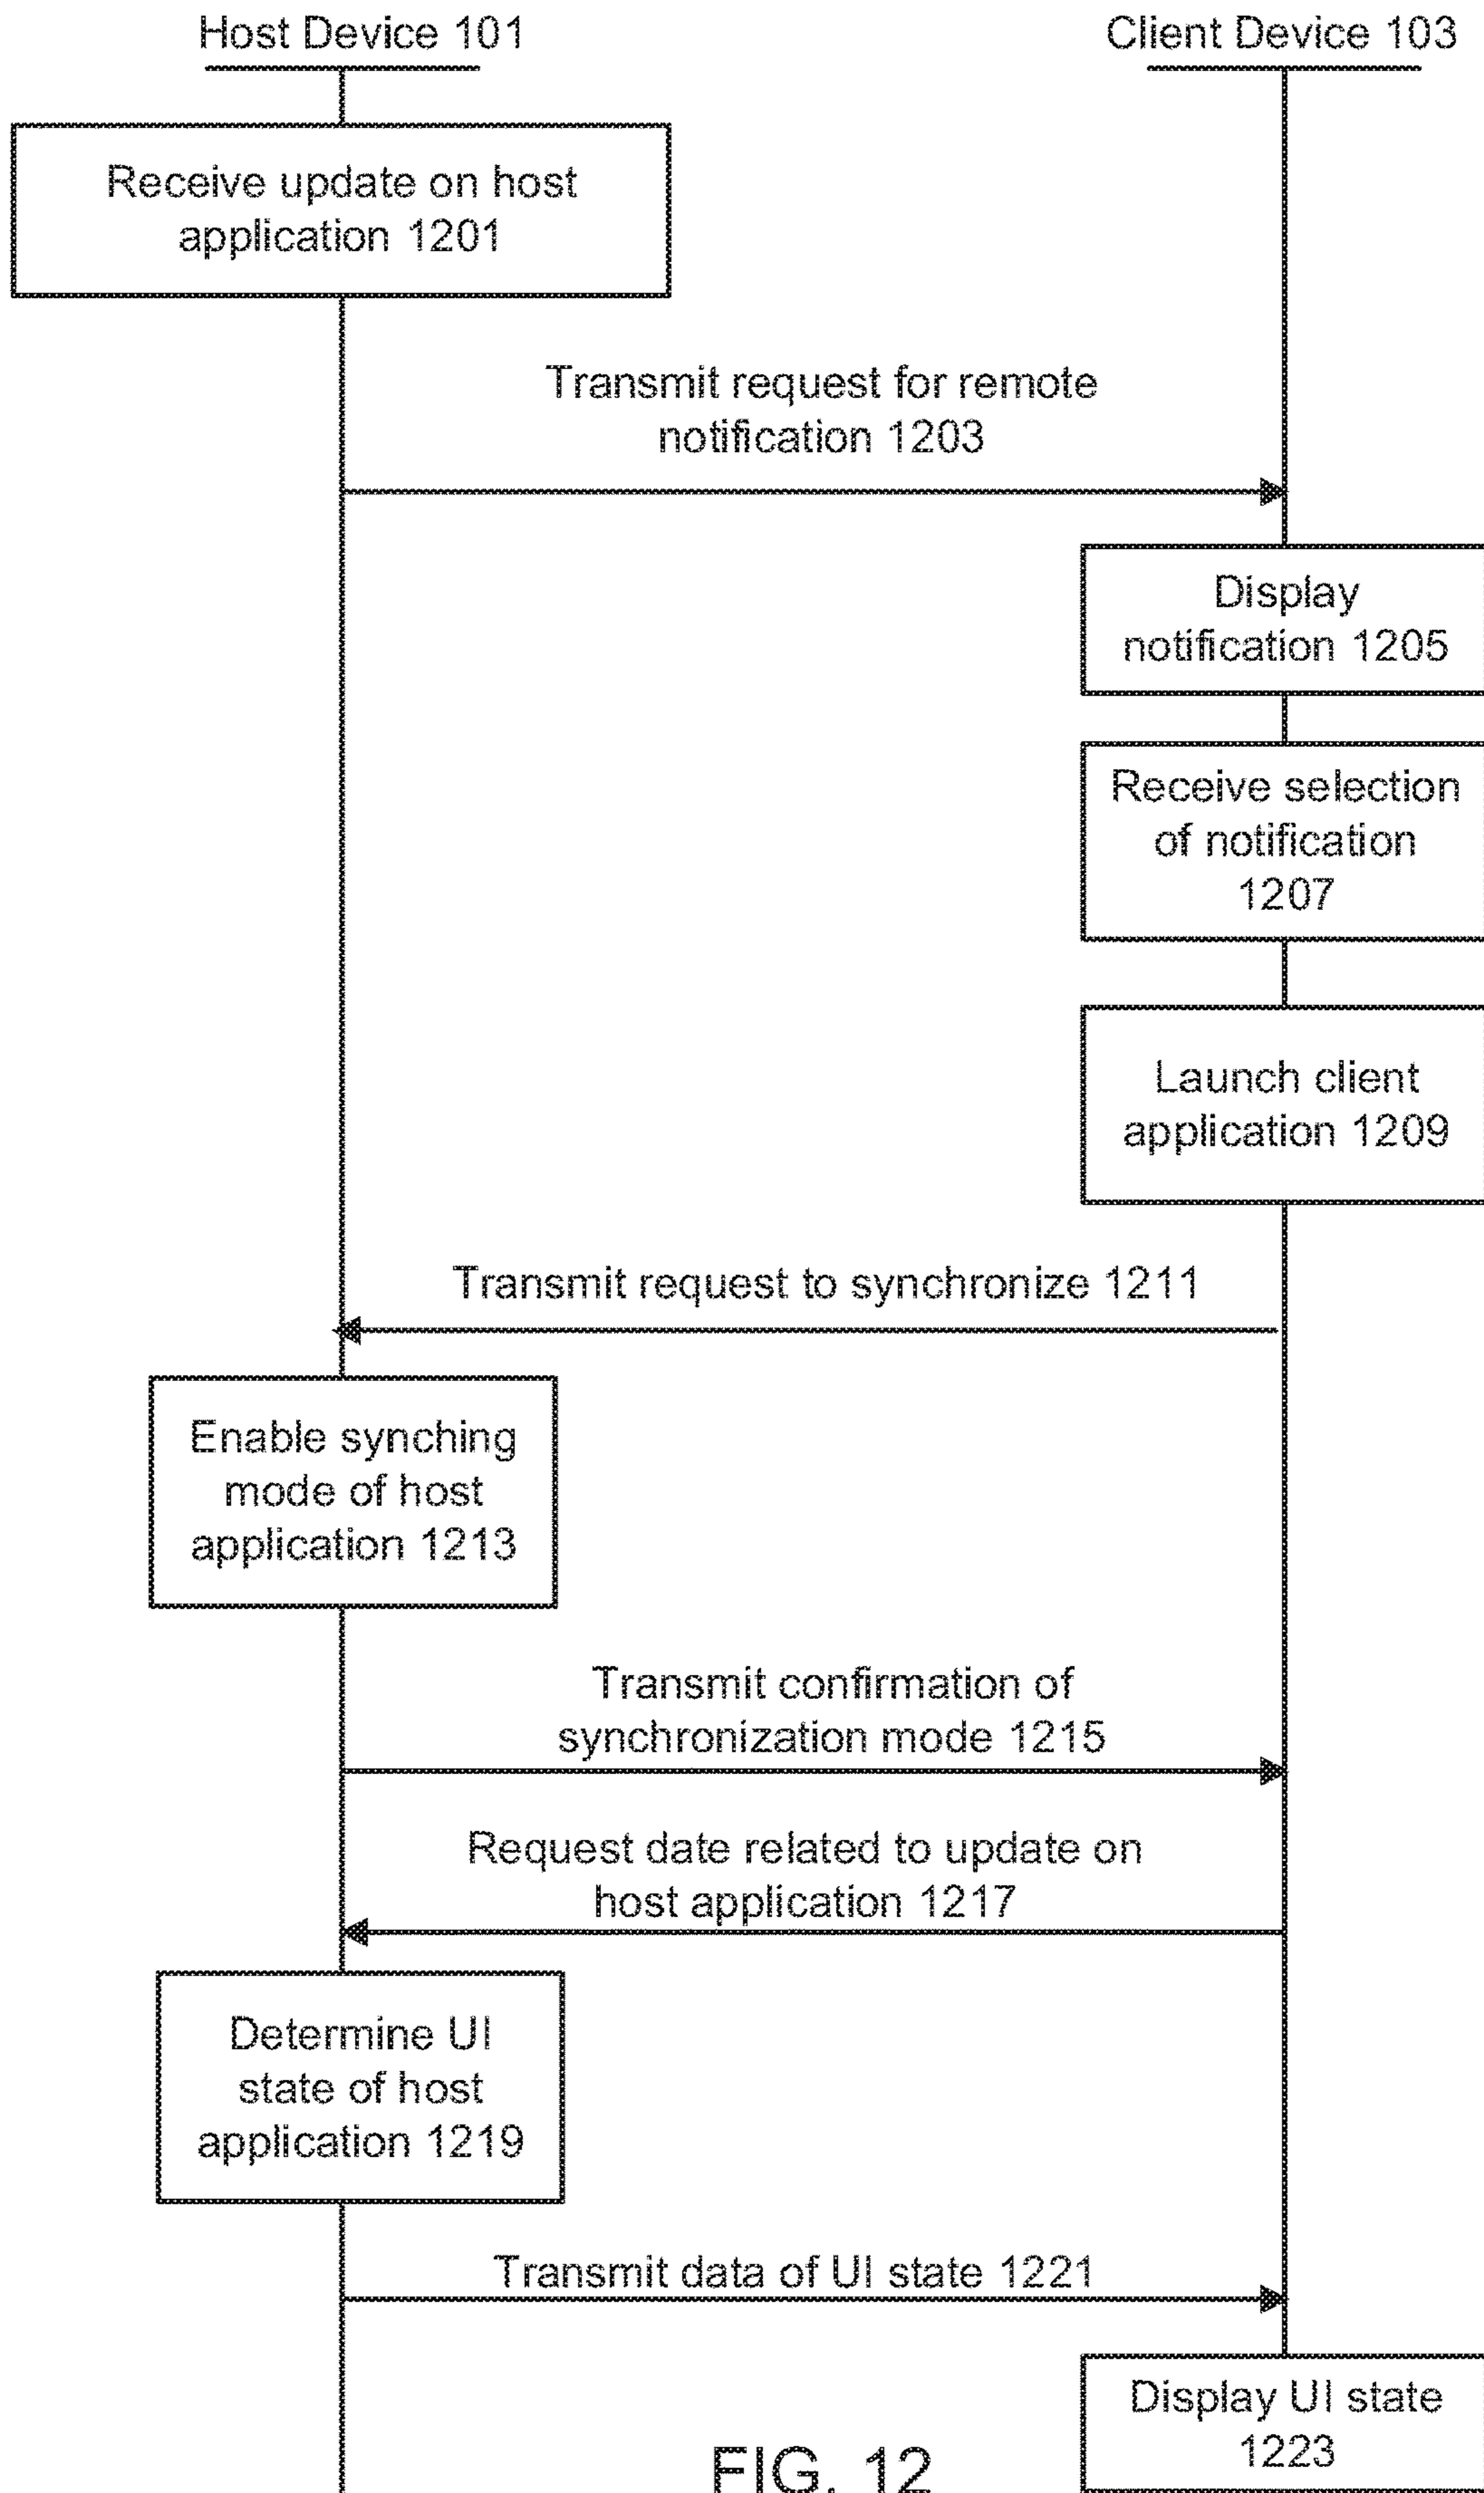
Host Device 101

Client Device 103

Receive update on host application 1201

Transmit request for remote notification 1203

Display notification 1205

Receive selection of notification 1207

Launch client application 1209

Transmit request to synchronize 1211

Enable synching mode of host application 1213

Transmit confirmation of synchronization mode 1215

Request date related to update on host application 1217

Determine UI state of host application 1219

Transmit data of UI state 1221

Display UI state 1223

FIG. 12